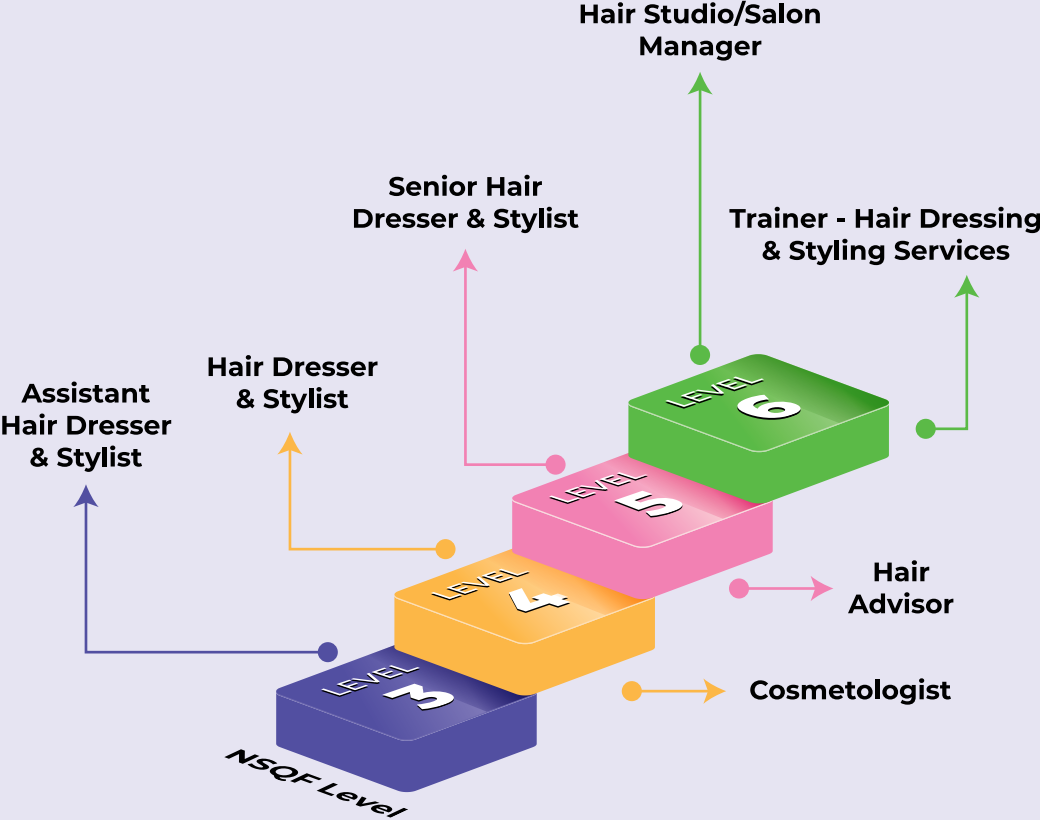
Hair Studio/Salon Manager

Senior Hair Dresser & Stylist

Trainer - Hair Dressing & Styling Services

Hair Dresser & Stylist

Assistant Hair Dresser & Stylist

LEVEL 6

LEVEL 5

LEVEL 4

LEVEL 3

Hair Advisor

Cosmetologist

NSQF Level